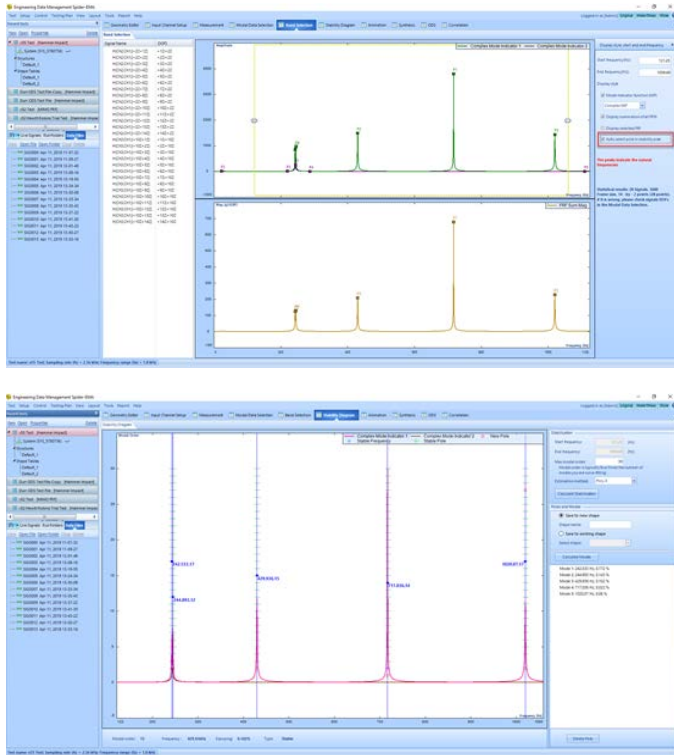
Engineering Data Management Spider-80Xi

Geometry Editor | Input Channel Setup | Measurement | Modal Data Selection | Band Selection | Stability Diagram | Animation | Synthesis | ODS | Correlation

Band Selection

Signal Name | DOFS

Complex Mode Indicator 1 | Complex Mode Indicator 2

PRF Sum Mag

Display CMIF, PRF and Peak Frequency

Start Frequency(Hz)
End Frequency(Hz)

Display mode

The peaks indicate the natural frequencies

Test name: v01 Test; Sampling rate: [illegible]

Engineering Data Management Spider-80Xi

Geometry Editor | Input Channel Setup | Measurement | Modal Data Selection | Band Selection | Stability Diagram | Animation | Synthesis | ODS | Correlation

Stability Diagram

Complex Mode Indicator 1 | Complex Mode Indicator 2 | New Pole | Stable Frequency | Stable Pole

242.153.17
244.893.12
429.930.15
713.836.54
1020.07.17

Stabilization

Start Frequency
End Frequency
Max model order
Estimation method
Calculate Stabilization

Poles and Modes

Save to new shape
Shape name
Save to existing shape
Select shape
Calculate Modes

Mode 1: 242.153 Hz, 0.772 %
Mode 2: 244.893 Hz, 0.143 %
Mode 3: 429.930 Hz, 0.315 %
Mode 4: 713.836 Hz, 0.544 %
Mode 5: 1020.07 Hz, 0.06 %

Delete Pole

Model order: 10 | Frequency: 429.930Hz | Damping: 0.315% | Type: Stable

Test name: v01 Test; Sampling rate: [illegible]